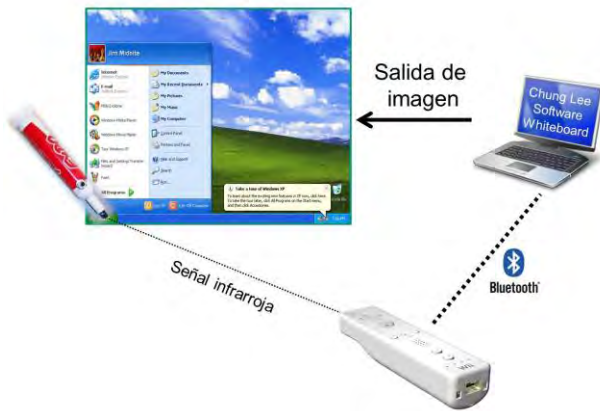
Jim Midelia

Internet
Internet Explorer

E-mail
Outlook Express

MSN Explorer

Windows Media Player

Windows Movie Maker

Tour Windows XP

Files and Settings Transfer Wizard

Paint

All Programs

My Documents

My Recent Documents

My Pictures

My Music

My Computer

Control Panel

Printers and Faxes

Help and Support

Search

Run...

Log Off

Turn Off Computer

Take a tour of Windows XP

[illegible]

start

Salida de imagen

Chung Lee Software Whiteboard

Bluetooth

Señal infrarroja